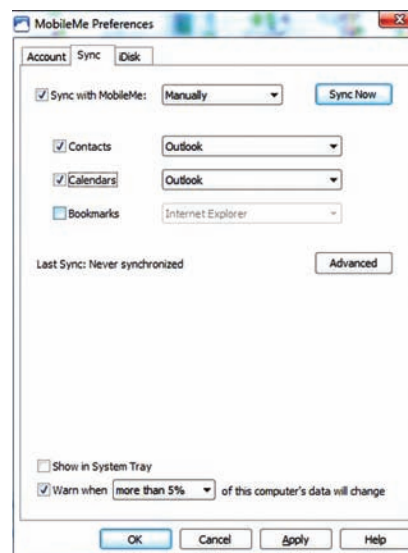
MobileMe Preferences

Account
Sync
iDisk

Sync with MobileMe:
Manually
Sync Now

Contacts
Outlook

Calendars
Outlook

Bookmarks
Internet Explorer

Last Sync: Never synchronized
Advanced

Show in System Tray

Warn when
more than 5%
of this computer's data will change

OK
Cancel
Apply
Help